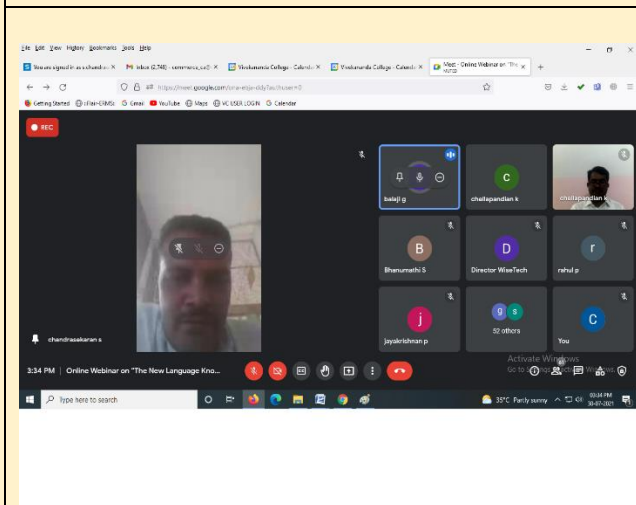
File Edit View History Bookmarks Tools Help

You are signed in as chandra... | Inbox (2,748) - sommerca_sa... | Vivekananda College - Calenda... | Vivekananda College - Calenda... | Meet - Online Webinar on "The New..." | +

https://meet.google.com/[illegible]

Getting Started | cPanel ERMS | Gmail | YouTube | Maps | VC USER LOGIN | Calendar

REC

balaji g

chellapandian k

chellapandian k

Bhanumathi S

Director WiseTech

rahul p

jayakrishnan p

52 others

You

chandrasekaran s

3:34 PM | Online Webinar on "The New Language Kno...

Activate Windows
Go to Settings to activate Windows.

Type here to search

35°C Partly sunny

03:34 PM
30-07-2021